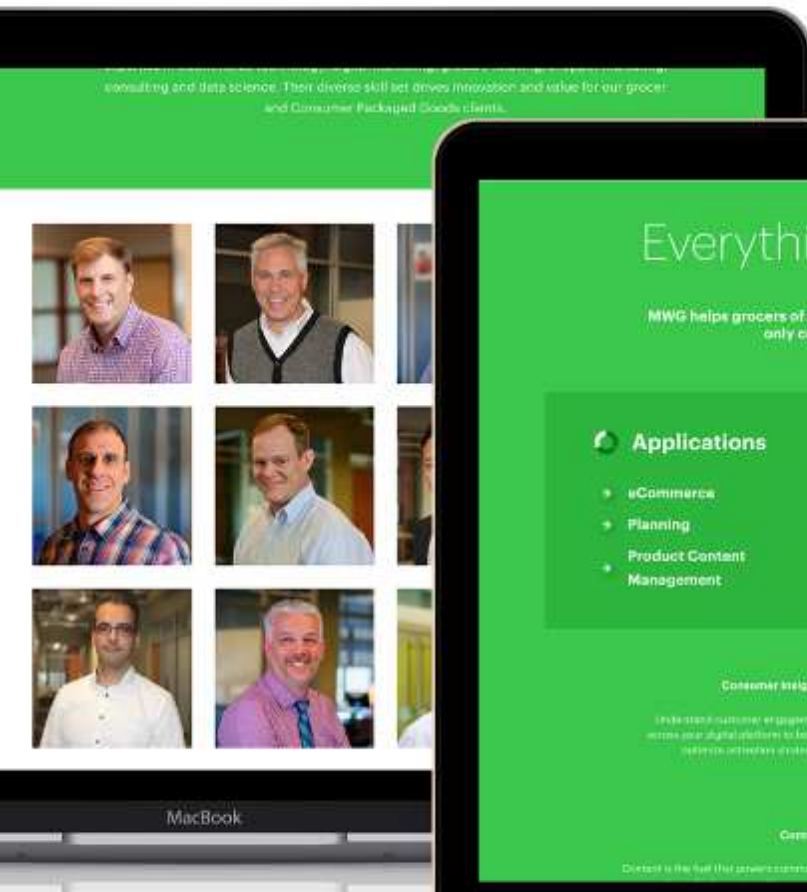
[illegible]
consulting and data science. Their diverse skill set drives innovation and value for our grocer and Consumer Packaged Goods clients.

MacBook

Everythi

MWG helps grocers of
only c

Applications

eCommerce
Planning
Product Content Management

Consumer Insig

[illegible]

Com

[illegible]